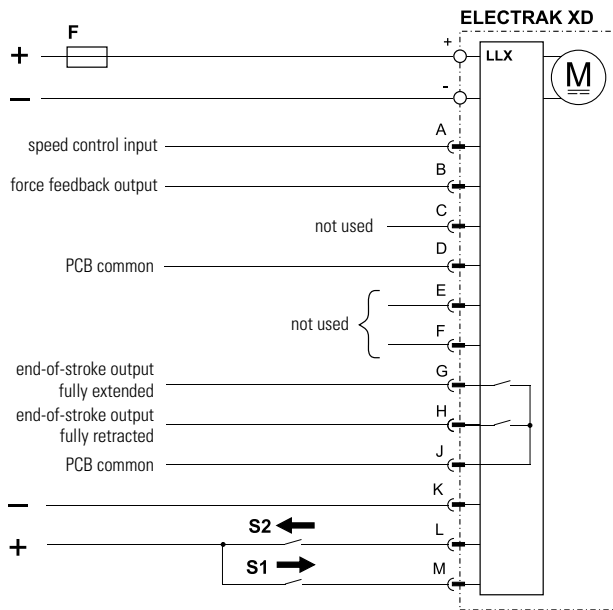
ELECTRAK XD

F

+

–

+

-

LLX

M

A
speed control input

B
force feedback output

C
not used

D
PCB common

E
not used
F

G
end-of-stroke output fully extended

H
end-of-stroke output fully retracted

J
PCB common

K
–

L
S2
+

M
S1